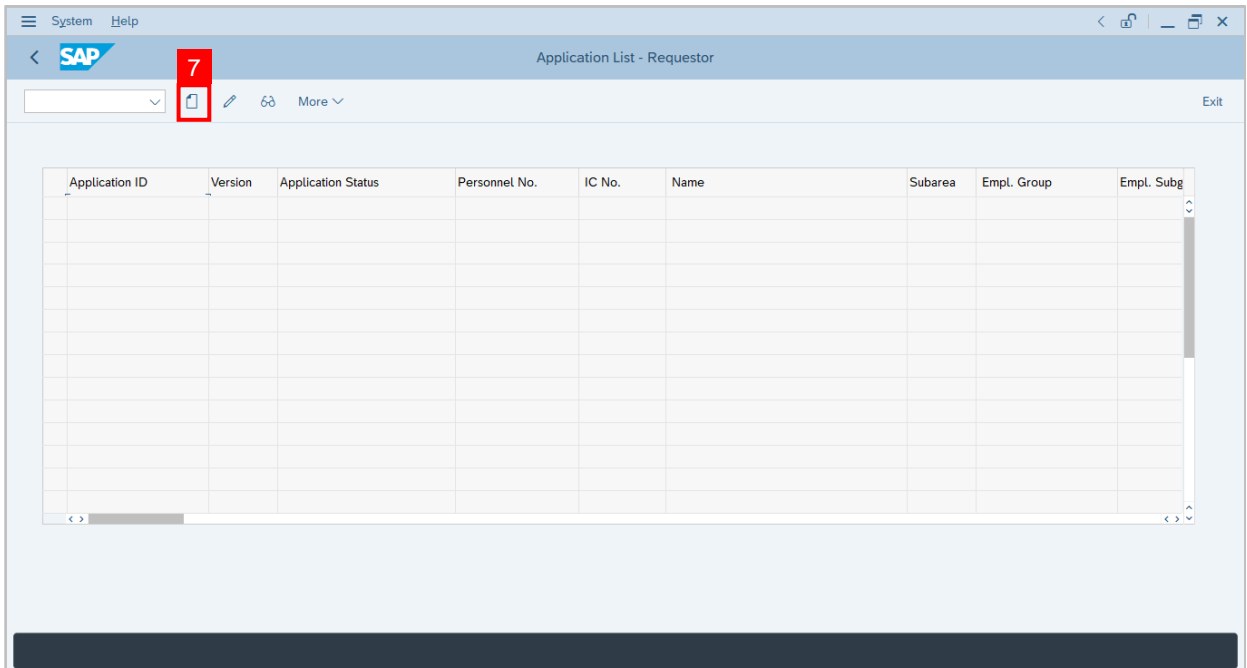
System Help

SAP

Application List - Requestor

7

More

Exit

| Application ID | Version | Application Status | Personnel No. | IC No. | Name | Subarea | Empl. Group | Empl. Subg |
|---|---|---|---|---|---|---|---|---|
| | | | | | | | | |